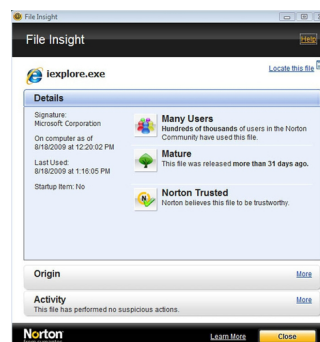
File Insight

File Insight

Help

iexplore.exe

Locate this file

Details

Signature:
Microsoft Corporation

On computer as of
8/18/2009 at 12:20:02 PM

Last Used:
8/18/2009 at 1:16:05 PM

Startup Item: No

Many Users
Hundreds of thousands of users in the Norton Community have used this file.

Mature
This file was released more than 31 days ago.

Norton Trusted
Norton believes this file to be trustworthy.

Origin

More

Activity
This file has performed no suspicious actions.

More

Norton

Learn More

Close